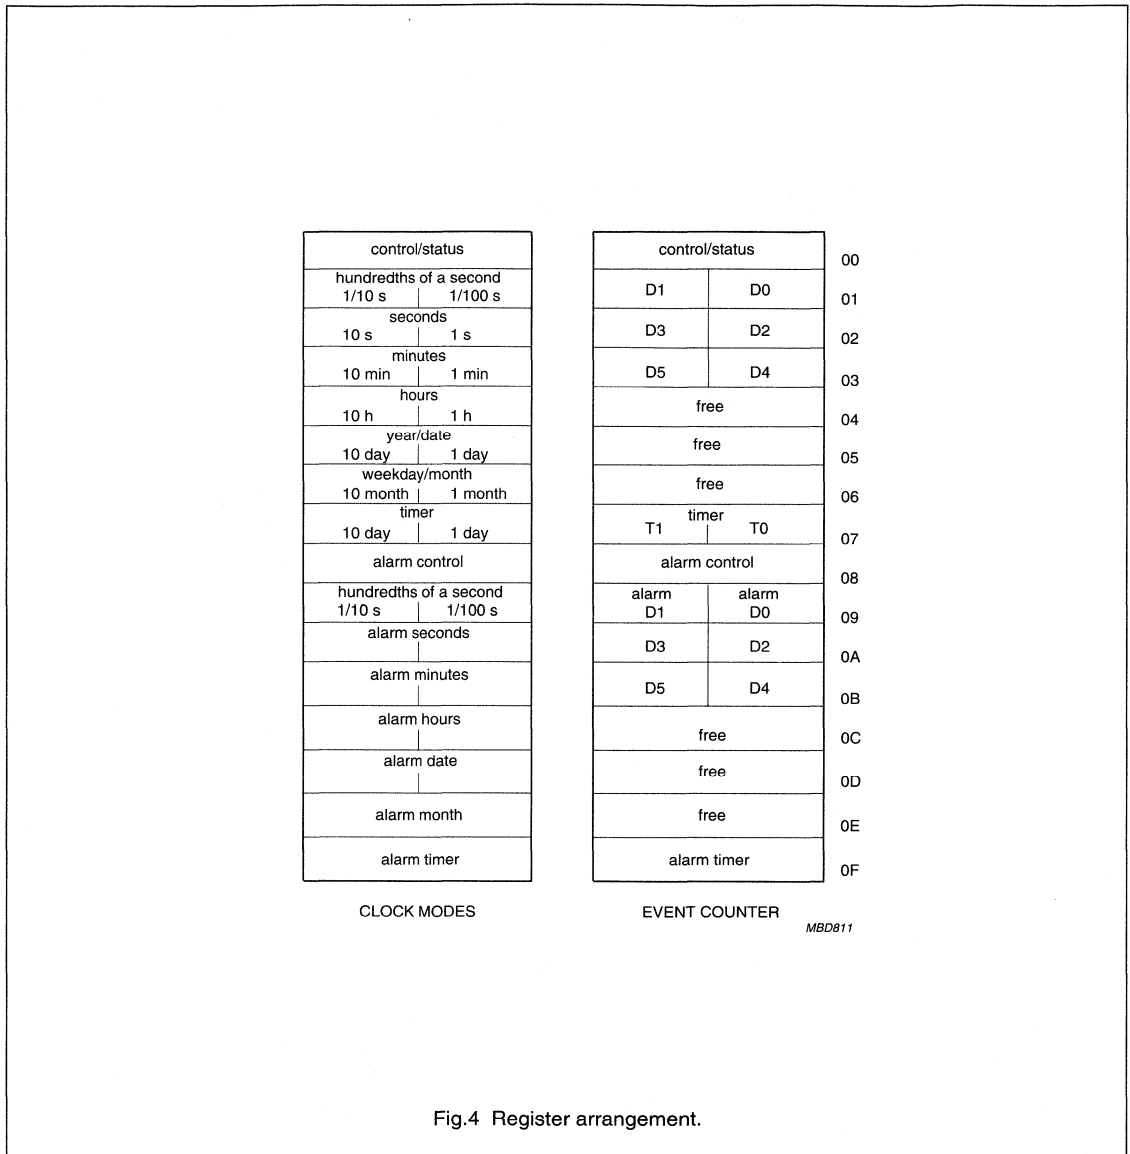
| CLOCK MODES | EVENT COUNTER | |
|---|---|---|
| control/status | control/status | 00 |
| hundredths of a second<br>1/10 s \| 1/100 s | D1 \| D0 | 01 |
| seconds<br>10 s \| 1 s | D3 \| D2 | 02 |
| minutes<br>10 min \| 1 min | D5 \| D4 | 03 |
| hours<br>10 h \| 1 h | free | 04 |
| year/date<br>10 day \| 1 day | free | 05 |
| weekday/month<br>10 month \| 1 month | free | 06 |
| timer<br>10 day \| 1 day | timer<br>T1 \| T0 | 07 |
| alarm control | alarm control | 08 |
| hundredths of a second<br>1/10 s \| 1/100 s | alarm D1 \| alarm D0 | 09 |
| alarm seconds | D3 \| D2 | 0A |
| alarm minutes | D5 \| D4 | 0B |
| alarm hours | free | 0C |
| alarm date | free | 0D |
| alarm month | free | 0E |
| alarm timer | alarm timer | 0F |

CLOCK MODES

EVENT COUNTER

MBD811

Fig.4 Register arrangement.